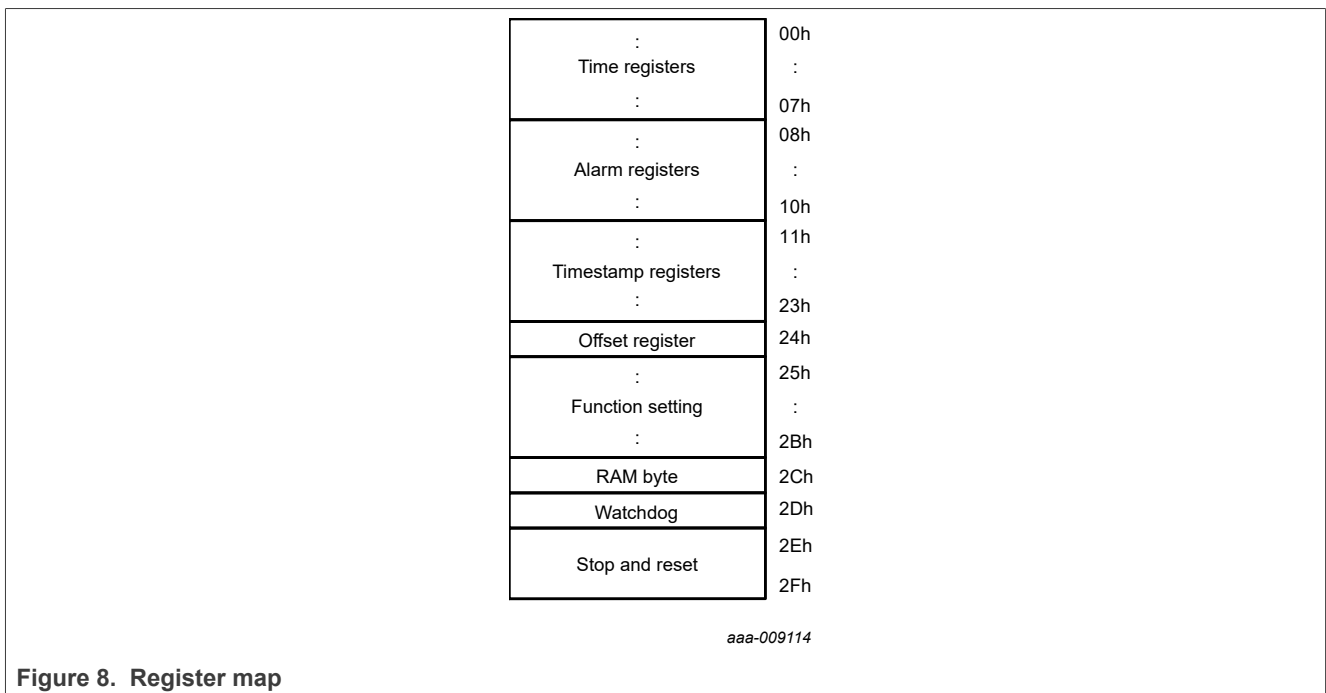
:
Time registers
:

00h
:
07h

:
Alarm registers
:

08h
:
10h

:
Timestamp registers
:

11h
:
23h

Offset register

24h

:
Function setting
:

25h
:
2Bh

RAM byte

2Ch

Watchdog

2Dh

Stop and reset

2Eh
2Fh

aaa-009114

Figure 8. Register map